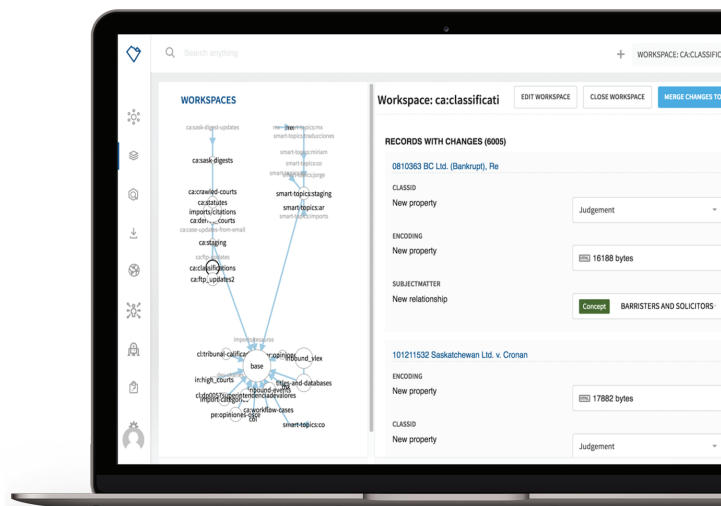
Search anything

WORKSPACE: CA:CLASSIFIC

WORKSPACES

ca:sask-digest-updates
ca:sask-digests
ca:crawled-courts
ca:statutes
imports:citations
ca:der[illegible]_courts
ca:case-updates-from-email
ca:staging
ca:classifications
ca:ftp_updates2
smart-topics:miriam
smart-topics:co
smart-topics:jorge
smart-topics:staging
smart-topics:ar
smart-topics:imports
imports:resources
cl:tribunal-calificador
opiniones
inbound_vlex
base
in:high_courts
inbound-events
titles-and-databases
import-categories
ca:workflow-cases
pe:opiniones-osce
smart-topics:co

Workspace: ca:classificati

EDIT WORKSPACE

CLOSE WORKSPACE

MERGE CHANGES TO

RECORDS WITH CHANGES (6005)

0810363 BC Ltd. (Bankrupt), Re

CLASSID
New property
Judgement

ENCODING
New property
16188 bytes

SUBJECTMATTER
New relationship
Concept BARRISTERS AND SOLICITORS

101211532 Saskatchewan Ltd. v. Cronan

ENCODING
New property
17882 bytes

CLASSID
New property
Judgement